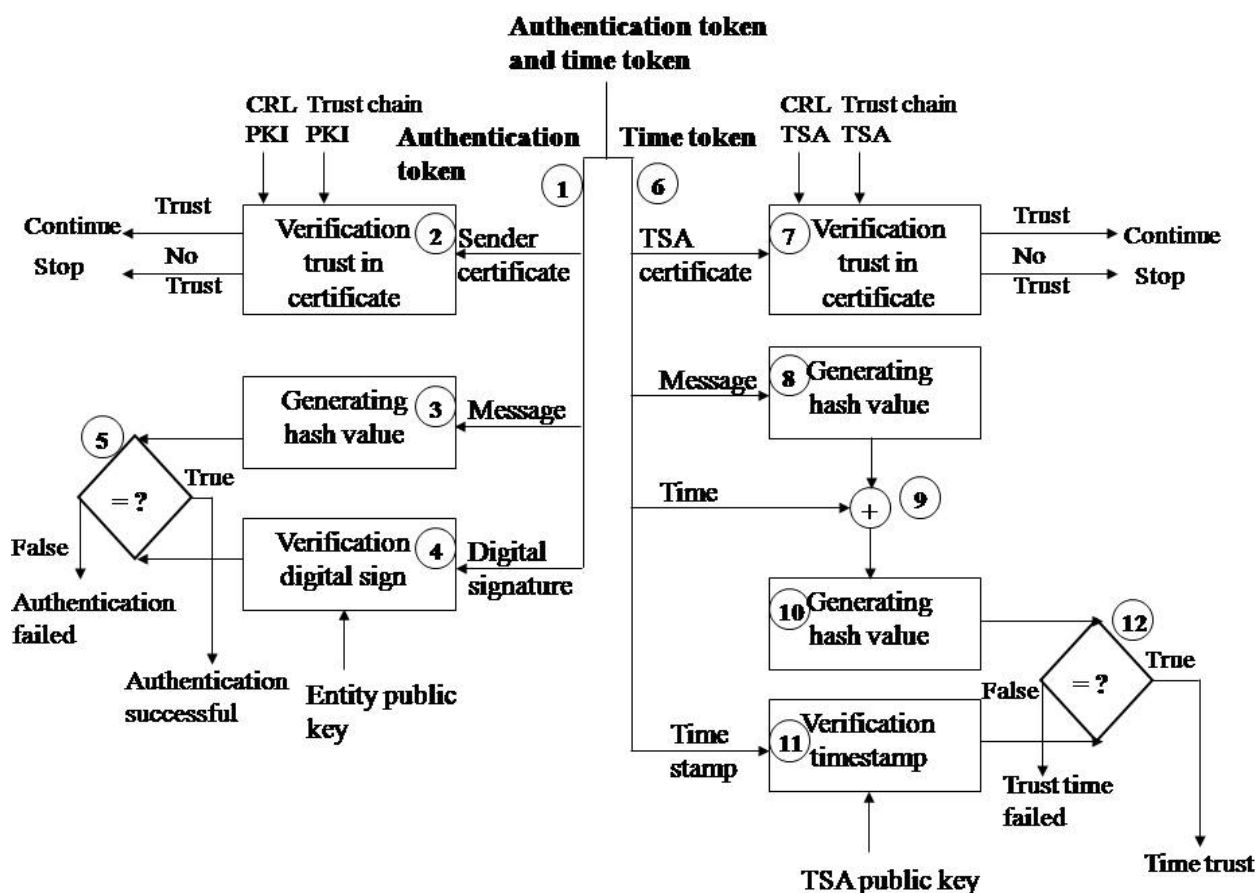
Authentication token and time token

CRL PKI

Trust chain PKI

Authentication token

Time token

1

6

CRL TSA

Trust chain TSA

Trust

Continue

No Trust

Stop

Verification trust in certificate

2

Sender certificate

TSA certificate

7

Verification trust in certificate

Trust

Continue

No Trust

Stop

Message

8

Generating hash value

Generating hash value

3

Message

5

= ?

True

Time

+

9

False

Verification digital sign

4

Digital signature

Authentication failed

10

Generating hash value

12

True

Authentication successful

Entity public key

False

= ?

Time stamp

11

Verification timestamp

Trust time failed

Time trust

TSA public key